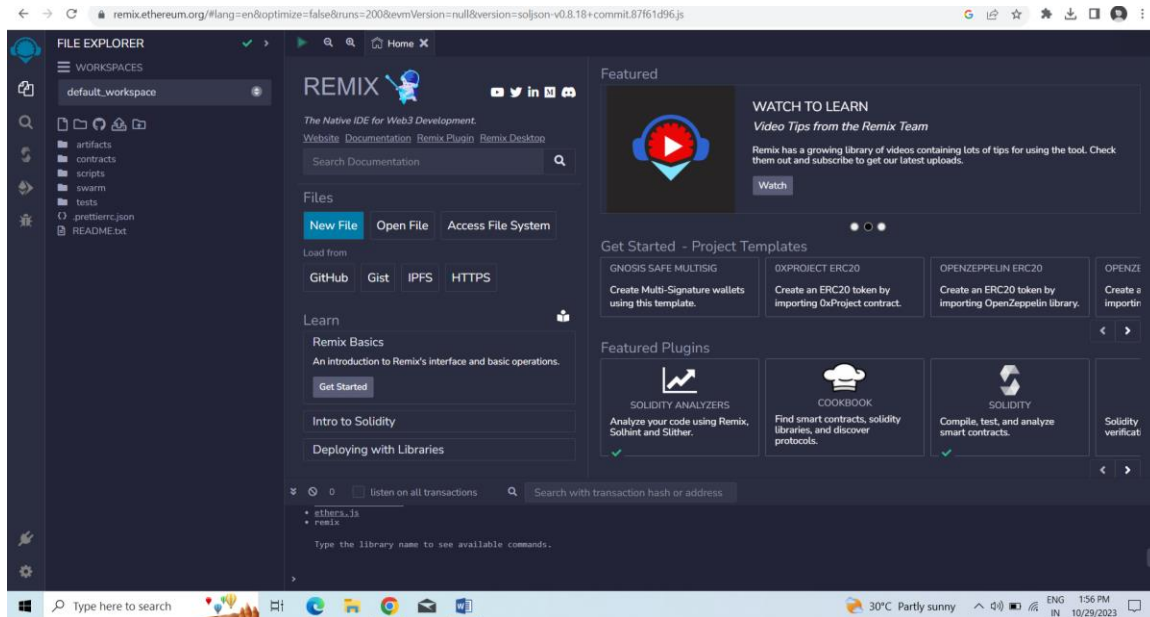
remix.ethereum.org/#lang=en&optimize=false&runs=200&evmVersion=null&version=soljson-v0.8.18+commit.87f61d96.js

FILE EXPLORER

WORKSPACES

default_workspace

artifacts
contracts
scripts
swarm
tests
.prettierrc.json
README.txt

Home

REMIX

The Native IDE for Web3 Development.

Website Documentation Remix Plugin Remix Desktop

Search Documentation

Files

New File Open File Access File System

Load from

GitHub Gist IPFS HTTPS

Learn

Remix Basics

An introduction to Remix's interface and basic operations.

Get Started

Intro to Solidity

Deploying with Libraries

Featured

WATCH TO LEARN

Video Tips from the Remix Team

Remix has a growing library of videos containing lots of tips for using the tool. Check them out and subscribe to get our latest uploads.

Watch

Get Started - Project Templates

| GNOSIS SAFE MULTISIG | 0XPROJECT ERC20 | OPENZEPPELIN ERC20 | OPENZE |
|---|---|---|---|
| Create Multi-Signature wallets using this template. | Create an ERC20 token by importing 0xProject contract. | Create an ERC20 token by importing OpenZeppelin library. | Create a importin |

Featured Plugins

| SOLIDITY ANALYZERS | COOKBOOK | SOLIDITY | |
|---|---|---|---|
| Analyze your code using Remix, Solhint and Slither. | Find smart contracts, solidity libraries, and discover protocols. | Compile, test, and analyze smart contracts. | Solidity verificati |

0 listen on all transactions Search with transaction hash or address

• ethers.js
• remix

Type the library name to see available commands.

Type here to search

30°C Partly sunny ENG IN 1:56 PM 10/29/2023